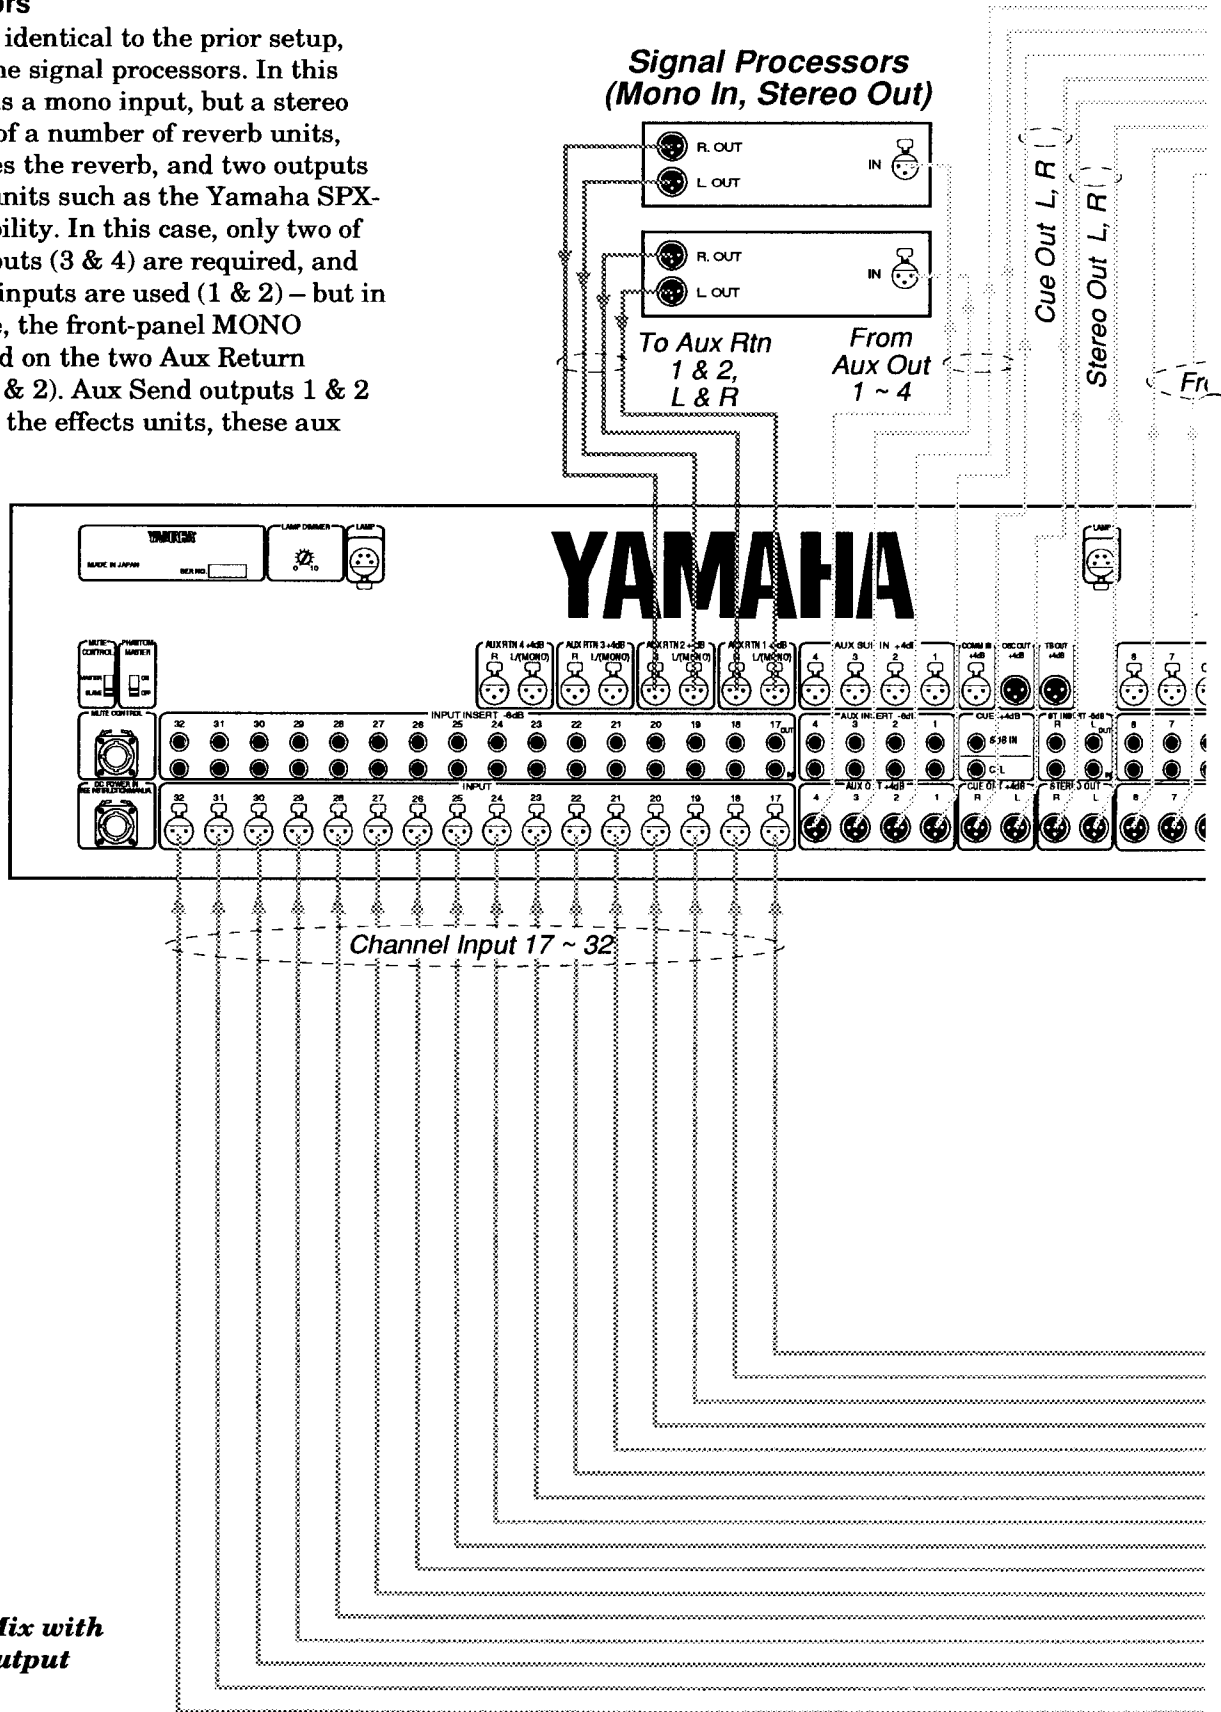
ors

identical to the prior setup, he signal processors. In this s a mono input, but a stereo of a number of reverb units, es the reverb, and two outputs nits such as the Yamaha SPXbility. In this case, only two of uts (3 & 4) are required, and inputs are used (1 & 2) – but in e, the front-panel MONO d on the two Aux Return & 2). Aux Send outputs 1 & 2 the effects units, these aux

Signal Processors
(Mono In, Stereo Out)

R. OUT
L OUT
IN

R. OUT
L OUT
IN

To Aux Rtn
1 & 2,
L & R

From
Aux Out
1 ~ 4

Cue Out L, R

Stereo Out L, R

Fr

YAMAHA

MADE IN JAPAN

SER NO.

LAMP DIMMER

LAMP

MUTE CONTROL

PHANTOM MASTER

ON

OFF

MUTE CONTROL

DC POWER IN

AUX RTN 4 +4dB
R L/(MONO)

AUX RTN 3 +4dB
R L/(MONO)

AUX RTN 2 +4dB
R L/(MONO)

AUX RTN 1 +4dB
R L/(MONO)

AUX SUB IN +4dB
4 3 2 1

COMM IN +4dB

OSC OUT +4dB

TB OUT +4dB

LAMP

INPUT INSERT -6dB
32 31 30 29 28 27 26 25 24 23 22 21 20 19 18 17

OUT

IN

AUX INSERT -6dB
4 3 2 1

CUE +4dB

ST INSERT -6dB
R L

INPUT
32 31 30 29 28 27 26 25 24 23 22 21 20 19 18 17

AUX OUT +4dB
4 3 2 1

CUE OUT +4dB
R L

STEREO OUT
R L

8 7

Channel Input 17 ~ 32

Mix with
utput